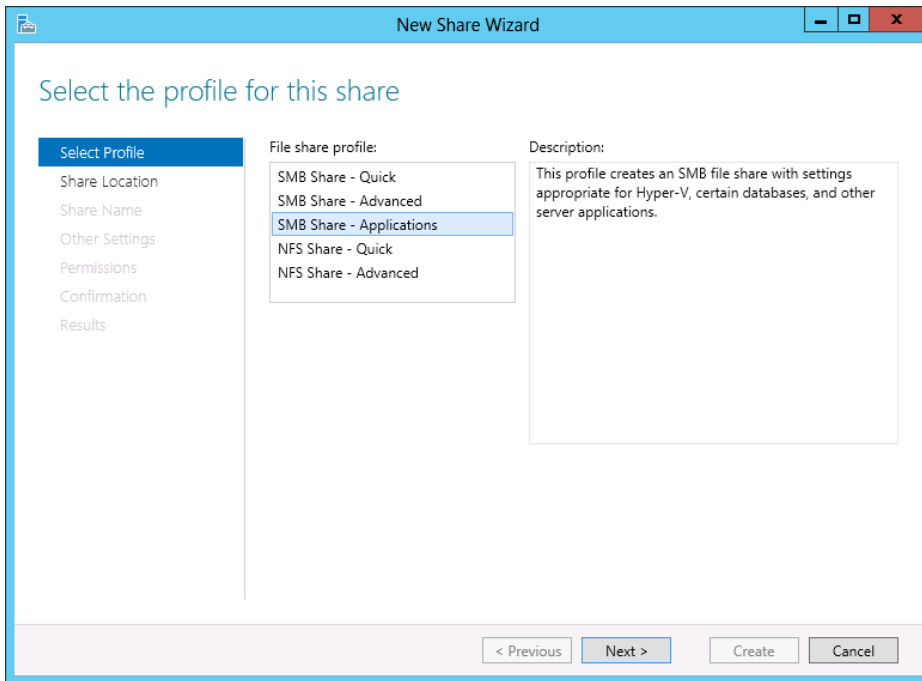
New Share Wizard

Select the profile for this share

Select Profile
Share Location
Share Name
Other Settings
Permissions
Confirmation
Results

File share profile:
SMB Share - Quick
SMB Share - Advanced
SMB Share - Applications
NFS Share - Quick
NFS Share - Advanced

Description:
This profile creates an SMB file share with settings appropriate for Hyper-V, certain databases, and other server applications.

< Previous
Next >
Create
Cancel